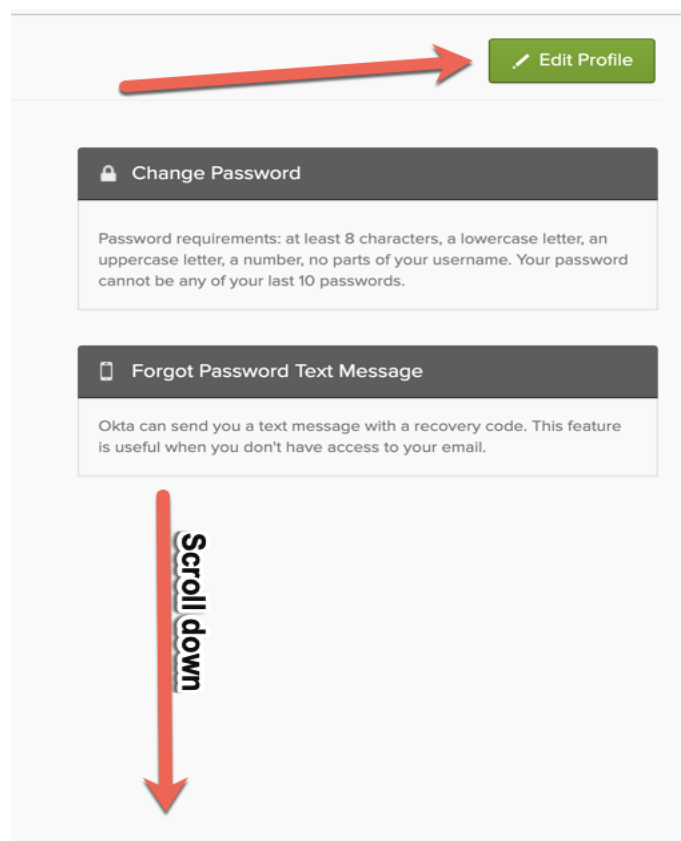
Edit Profile

Change Password

Password requirements: at least 8 characters, a lowercase letter, an uppercase letter, a number, no parts of your username. Your password cannot be any of your last 10 passwords.

Forgot Password Text Message

Okta can send you a text message with a recovery code. This feature is useful when you don't have access to your email.

Scroll down